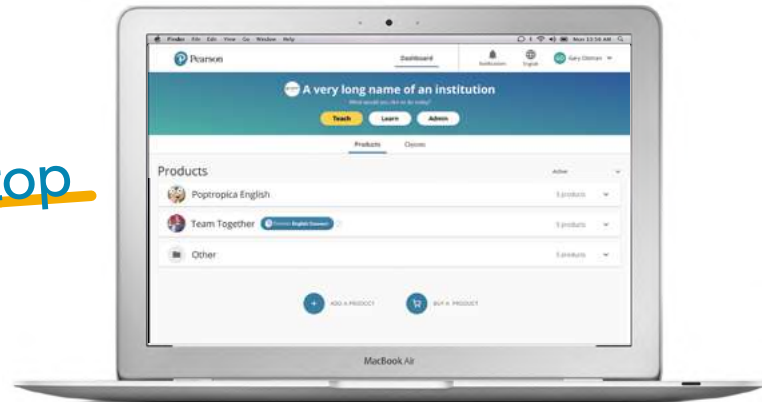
Finder File Edit View Go Window Help

Mon 10:56 AM

Pearson

Dashboard

Notifications

English

Gary Oldman

A very long name of an institution

What would you like to do today?

Teach

Learn

Admin

Products

Classes

Products

Active

Poptropica English

5 products

Team Together

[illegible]

5 products

Other

5 products

ADD A PRODUCT

BUY A PRODUCT

MacBook Air

op